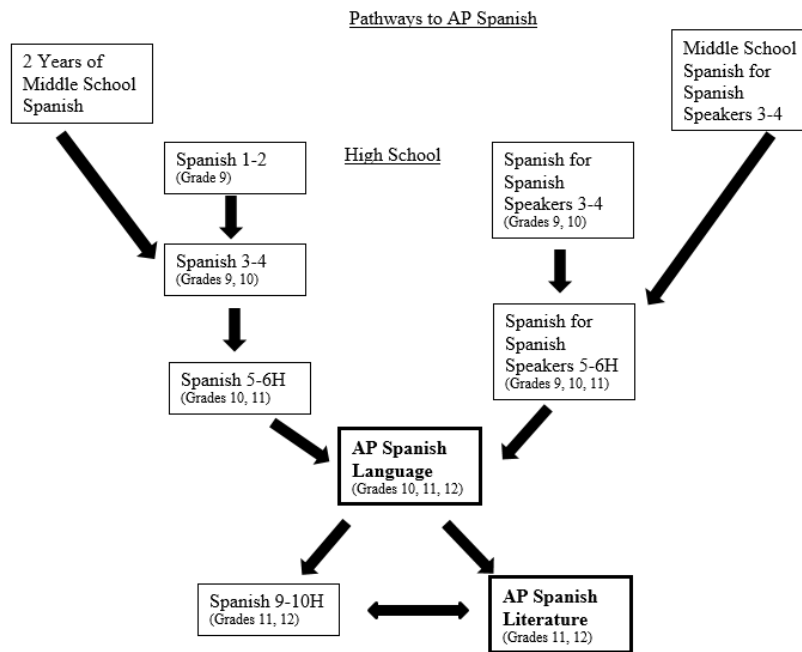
Pathways to AP Spanish

2 Years of Middle School Spanish

Middle School Spanish for Spanish Speakers 3-4

High School

Spanish 1-2
(Grade 9)

Spanish 3-4
(Grades 9, 10)

Spanish 5-6H
(Grades 10, 11)

Spanish for Spanish Speakers 3-4
(Grades 9, 10)

Spanish for Spanish Speakers 5-6H
(Grades 9, 10, 11)

AP Spanish Language
(Grades 10, 11, 12)

Spanish 9-10H
(Grades 11, 12)

AP Spanish Literature
(Grades 11, 12)